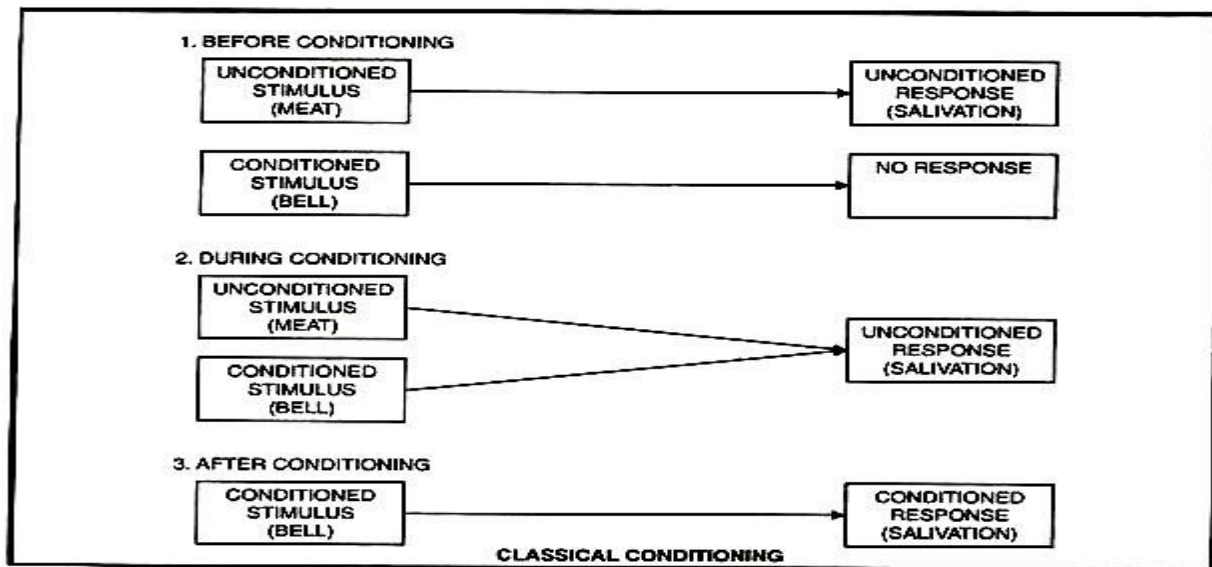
1. BEFORE CONDITIONING

UNCONDITIONED STIMULUS (MEAT)

UNCONDITIONED RESPONSE (SALIVATION)

CONDITIONED STIMULUS (BELL)

NO RESPONSE

2. DURING CONDITIONING

UNCONDITIONED STIMULUS (MEAT)

CONDITIONED STIMULUS (BELL)

UNCONDITIONED RESPONSE (SALIVATION)

3. AFTER CONDITIONING

CONDITIONED STIMULUS (BELL)

CONDITIONED RESPONSE (SALIVATION)

CLASSICAL CONDITIONING